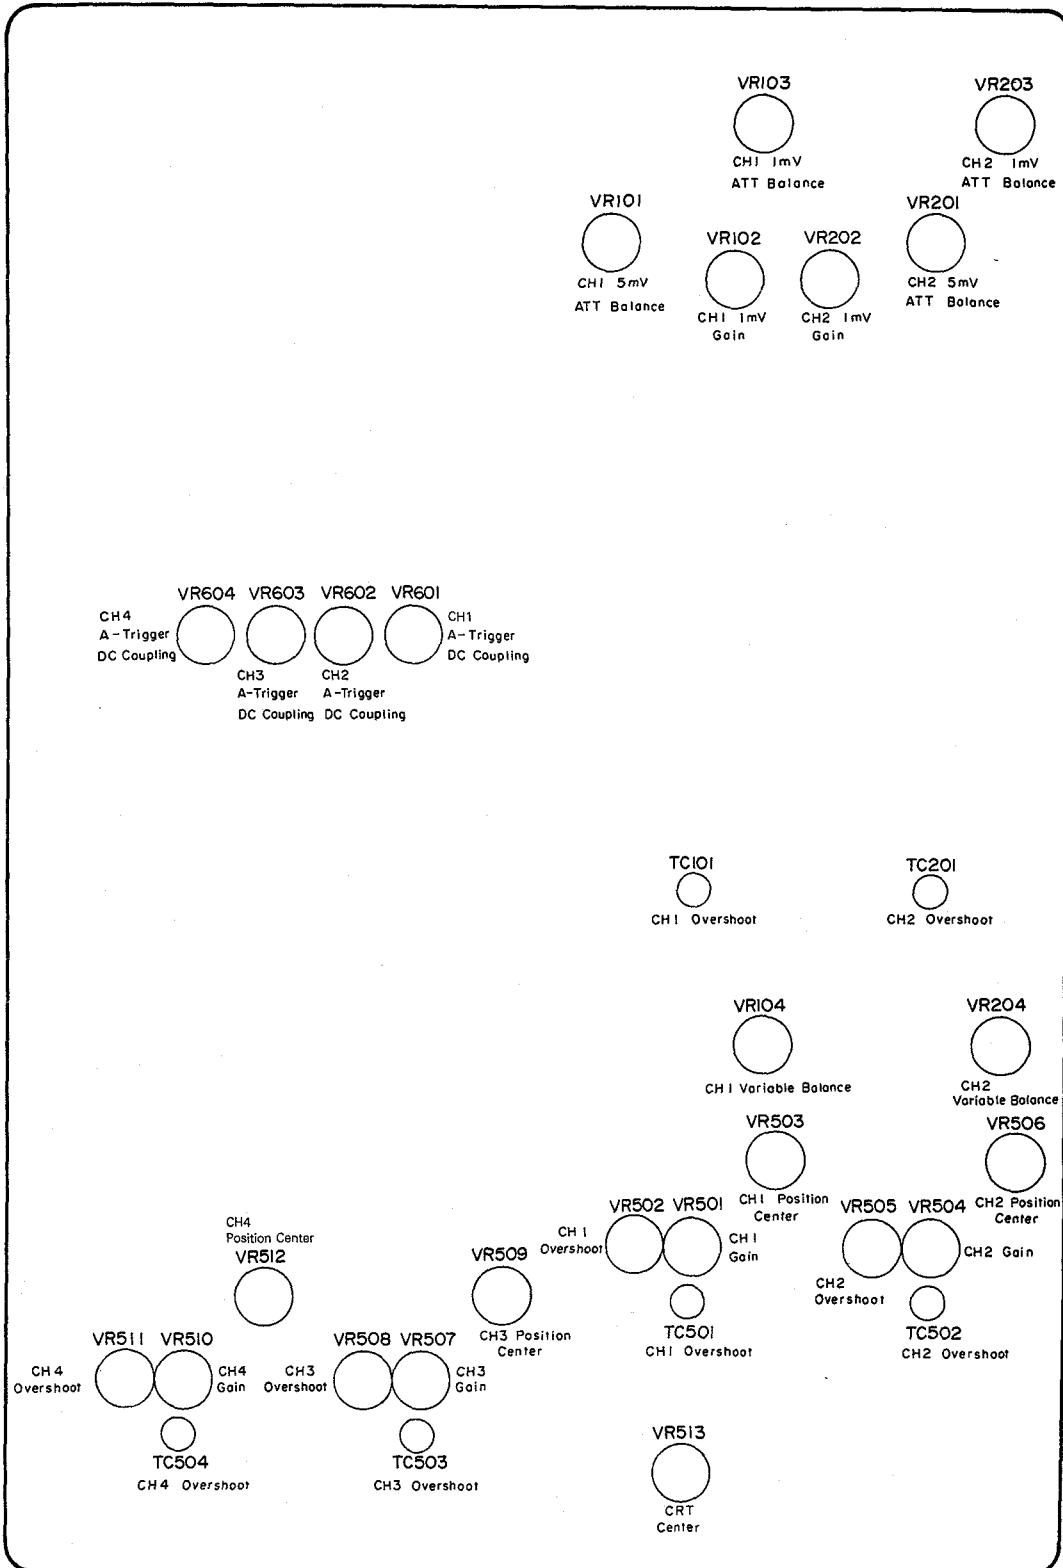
VR103
CH1 1mV
ATT Balance

VR203
CH2 1mV
ATT Balance

VR101
CH1 5mV
ATT Balance

VR102
CH1 1mV
Gain

VR202
CH2 1mV
Gain

VR201
CH2 5mV
ATT Balance

VR604 VR603 VR602 VR601
CH4
A-Trigger
DC Coupling
CH3
A-Trigger
DC Coupling
CH2
A-Trigger
DC Coupling
CH1
A-Trigger
DC Coupling

TC101
CH1 Overshoot

TC201
CH2 Overshoot

VR104
CH1 Variable Balance

VR204
CH2
Variable Balance

VR503
CH1 Position
Center

VR506
CH2 Position
Center

VR502 VR501
CH1
Overshoot
CH1
Gain

TC501
CH1 Overshoot

VR505 VR504
CH2
Overshoot
CH2 Gain

TC502
CH2 Overshoot

CH4
Position Center
VR512

VR509
CH3 Position
Center

VR511 VR510
CH4
Overshoot
CH4
Gain

TC504
CH4 Overshoot

VR508 VR507
CH3
Overshoot
CH3
Gain

TC503
CH3 Overshoot

VR513
CRT
Center